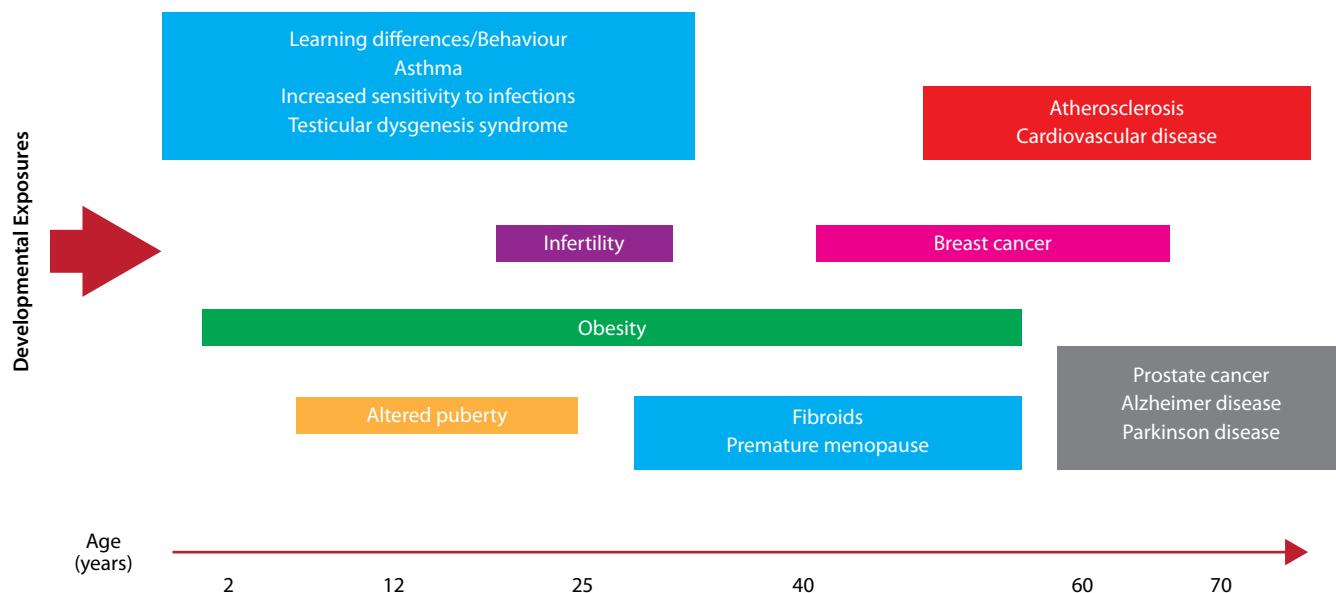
Developmental Exposures

Learning differences/Behaviour
Asthma
Increased sensitivity to infections
Testicular dysgenesis syndrome

Atherosclerosis
Cardiovascular disease

Infertility

Breast cancer

Obesity

Prostate cancer
Alzheimer disease
Parkinson disease

Altered puberty

Fibroids
Premature menopause

Age
(years)

2 12 25 40 60 70